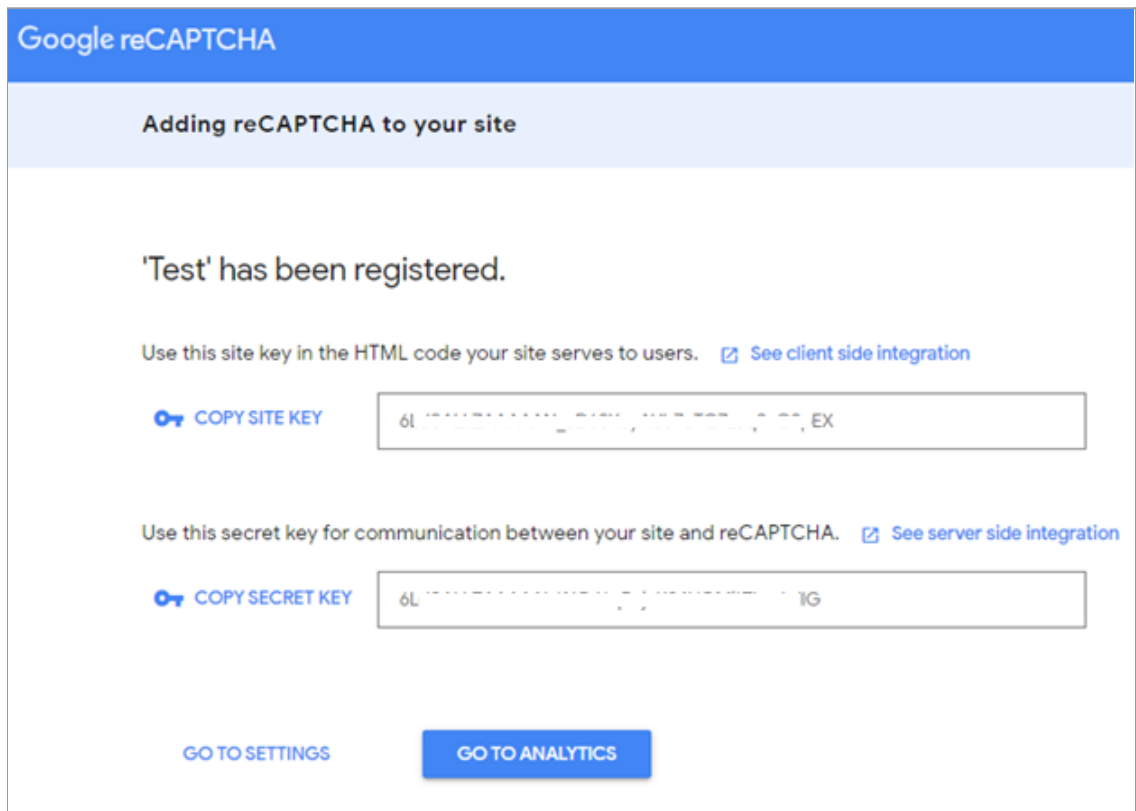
Google reCAPTCHA

Adding reCAPTCHA to your site

'Test' has been registered.

Use this site key in the HTML code your site serves to users. See client side integration

COPY SITE KEY

6L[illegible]EX

Use this secret key for communication between your site and reCAPTCHA. See server side integration

COPY SECRET KEY

6L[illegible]IG

GO TO SETTINGS

GO TO ANALYTICS